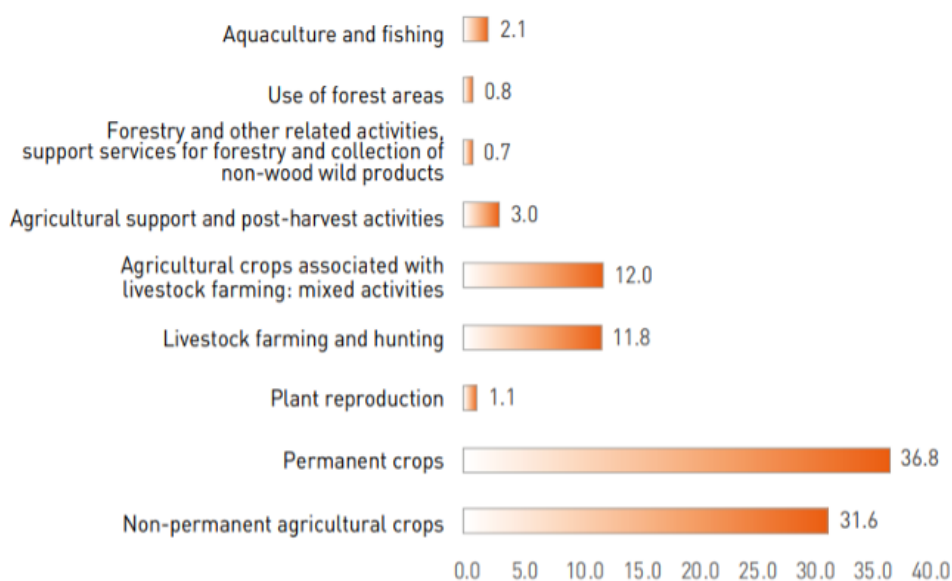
Aquaculture and fishing 2.1

Use of forest areas 0.8

Forestry and other related activities, support services for forestry and collection of non-wood wild products 0.7

Agricultural support and post-harvest activities 3.0

Agricultural crops associated with livestock farming: mixed activities 12.0

Livestock farming and hunting 11.8

Plant reproduction 1.1

Permanent crops 36.8

Non-permanent agricultural crops 31.6

0.0 5.0 10.0 15.0 20.0 25.0 30.0 35.0 40.0